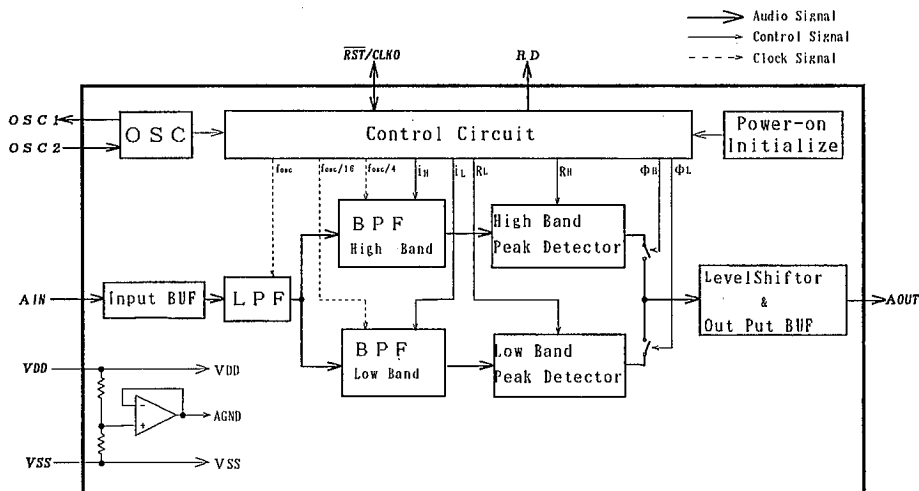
Audio Signal
Control Signal
Clock Signal

$\overline{RST}$/CLKO
R.D

OSC1
OSC2
OSC
Control Circuit
Power-on Initialize

fosc
fosc/16
fosc/4
$i_H$
$i_L$
$R_L$
$R_H$
$\Phi_H$
$\Phi_L$

BPF
High Band
High Band
Peak Detector

AIN
Input BUF
LPF
LevelShiftor
&
Out Put BUF
AOUT

BPF
Low Band
Low Band
Peak Detector

VDD
VDD
AGND
VSS
VSS